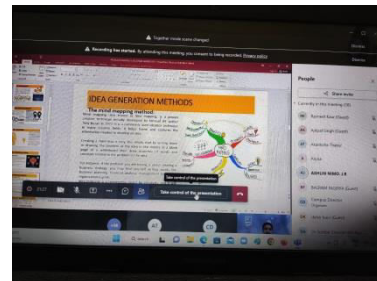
Together mode scene changed

Recording has started. By attending the meeting you consent to being recorded. Privacy policy

IDEA GENERATION METHODS

The mind mapping method

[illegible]

Take control of the presentation

Take control of the presentation

People

Share invite

Currently in this meeting (28)

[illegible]

KAPLISH NIKHIL LB

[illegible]